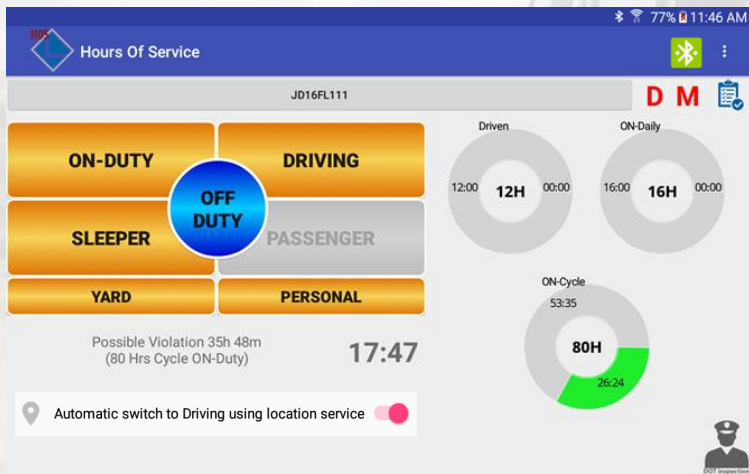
77% 11:46 AM

HOS

Hours Of Service

JD16FL111

D M

ON-DUTY

DRIVING

OFF DUTY

SLEEPER

PASSENGER

YARD

PERSONAL

Driven

12:00 12H 00:00

ON-Daily

16:00 16H 00:00

ON-Cycle

53:35

80H

26:24

Possible Violation 35h 48m
(80 Hrs Cycle ON-Duty)

17:47

Automatic switch to Driving using location service

DOT inspection